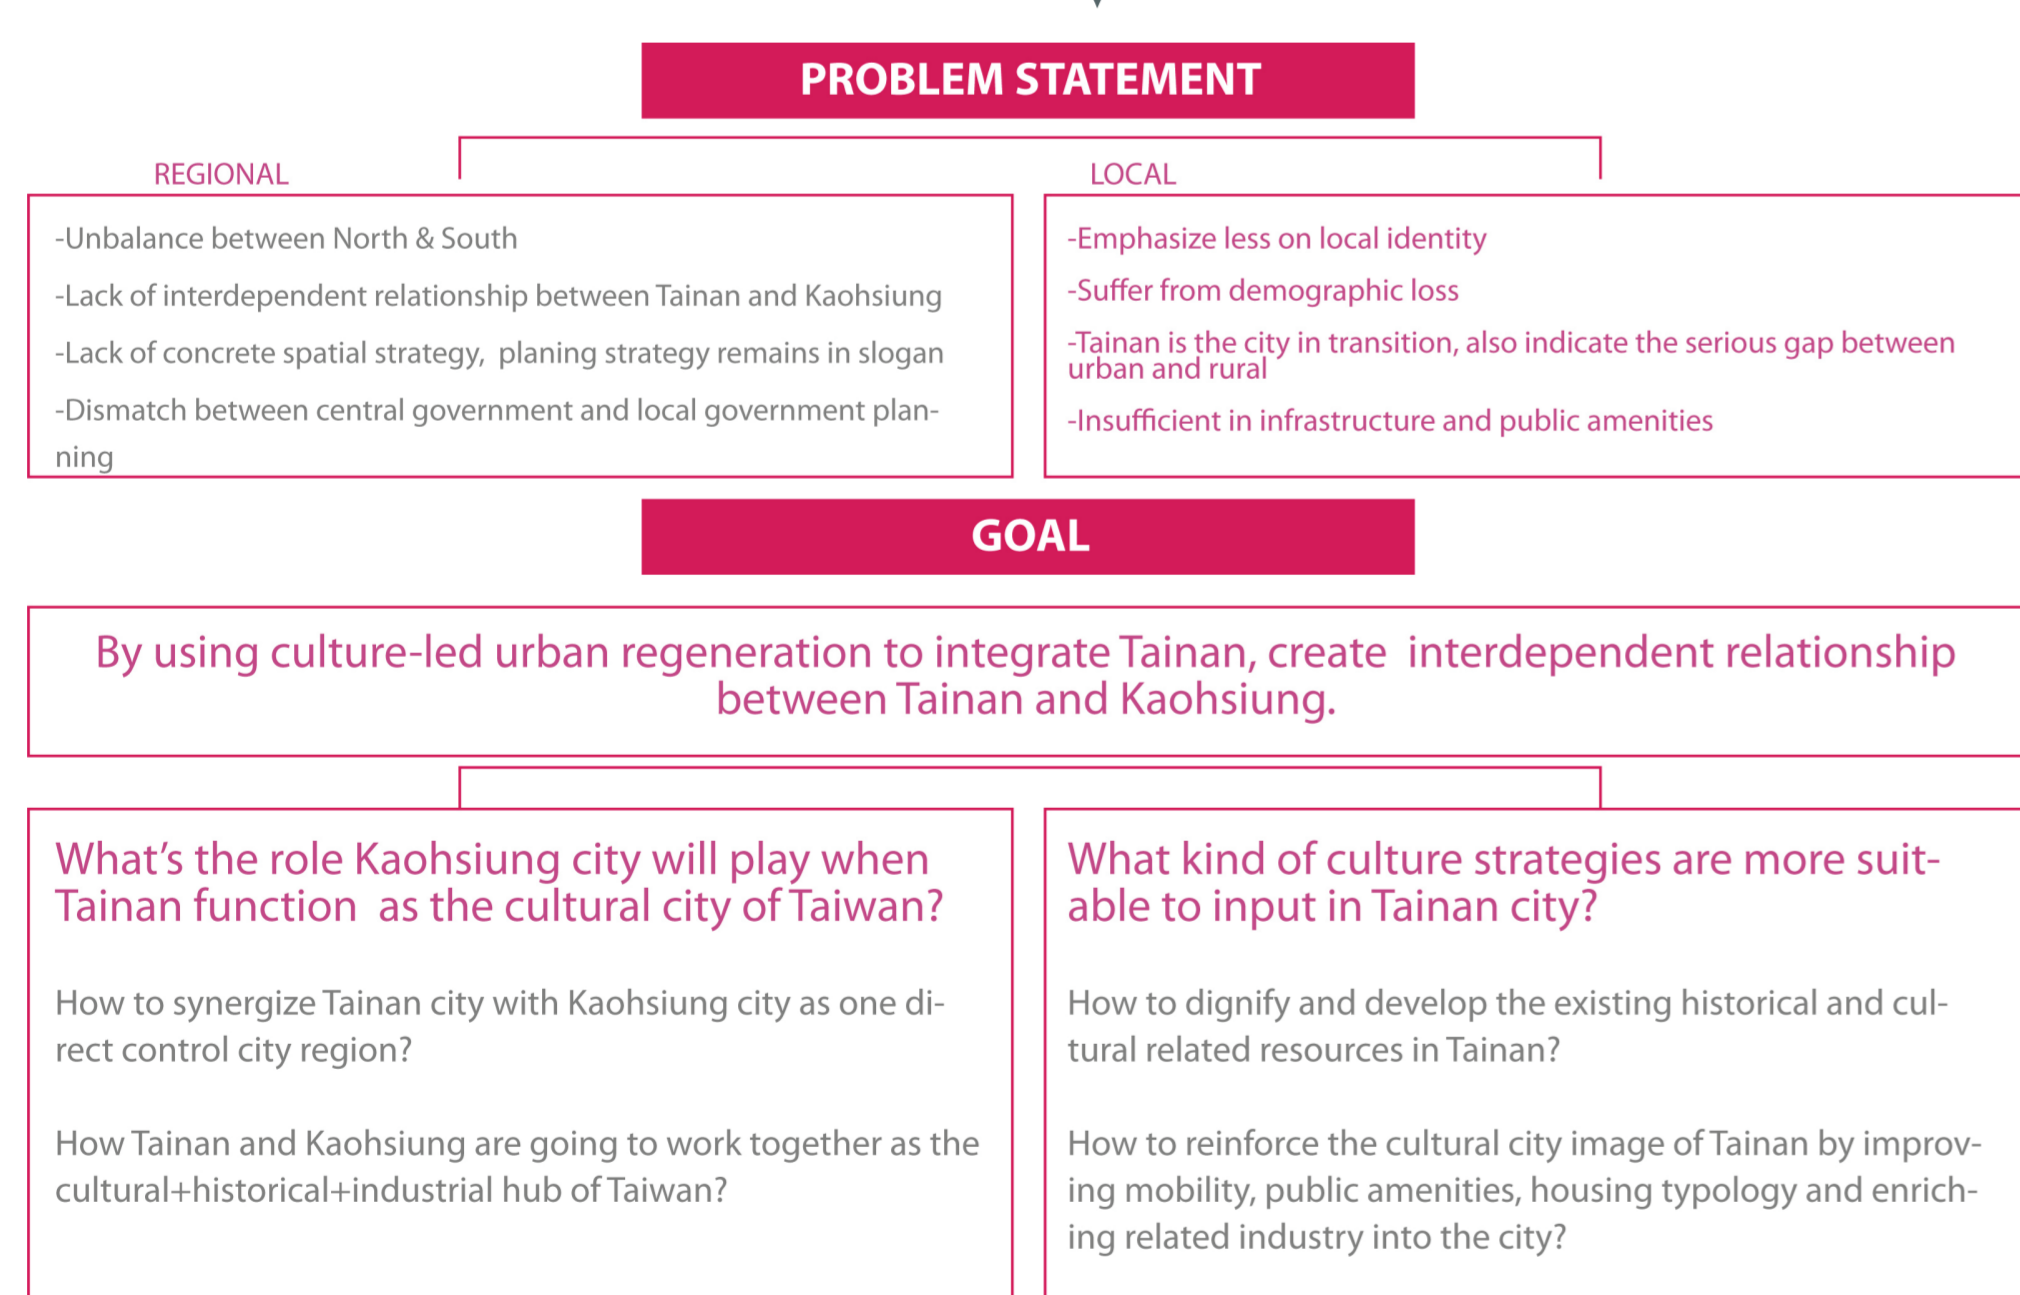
PROBLEM STATEMENT

REGIONAL

-Unbalance between North & South

-Lack of interdependent relationship between Tainan and Kaohsiung

-Lack of concrete spatial strategy, planing strategy remains in slogan

-Dismatch between central government and local government planning

LOCAL

-Emphasize less on local identity

-Suffer from demographic loss

-Tainan is the city in transition, also indicate the serious gap between urban and rural

-Insufficient in infrastructure and public amenities

GOAL

By using culture-led urban regeneration to integrate Tainan, create interdependent relationship between Tainan and Kaohsiung.

What's the role Kaohsiung city will play when Tainan function as the cultural city of Taiwan?

How to synergize Tainan city with Kaohsiung city as one direct control city region?

How Tainan and Kaohsiung are going to work together as the cultural+historical+industrial hub of Taiwan?

What kind of culture strategies are more suitable to input in Tainan city?

How to dignify and develop the existing historical and cultural related resources in Tainan?

How to reinforce the cultural city image of Tainan by improving mobility, public amenities, housing typology and enriching related industry into the city?